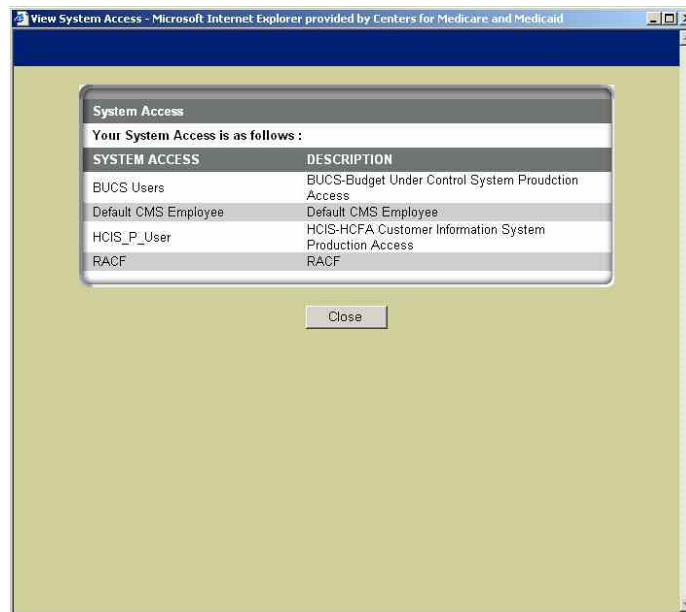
View System Access - Microsoft Internet Explorer provided by Centers for Medicare and Medicaid

System Access

Your System Access is as follows :

| SYSTEM ACCESS | DESCRIPTION |
|---|---|
| BUCS Users | BUCS-Budget Under Control System Proudction Access |
| Default CMS Employee | Default CMS Employee |
| HCIS_P_User | HCIS-HCFA Customer Information System Production Access |
| RACF | RACF |

Close